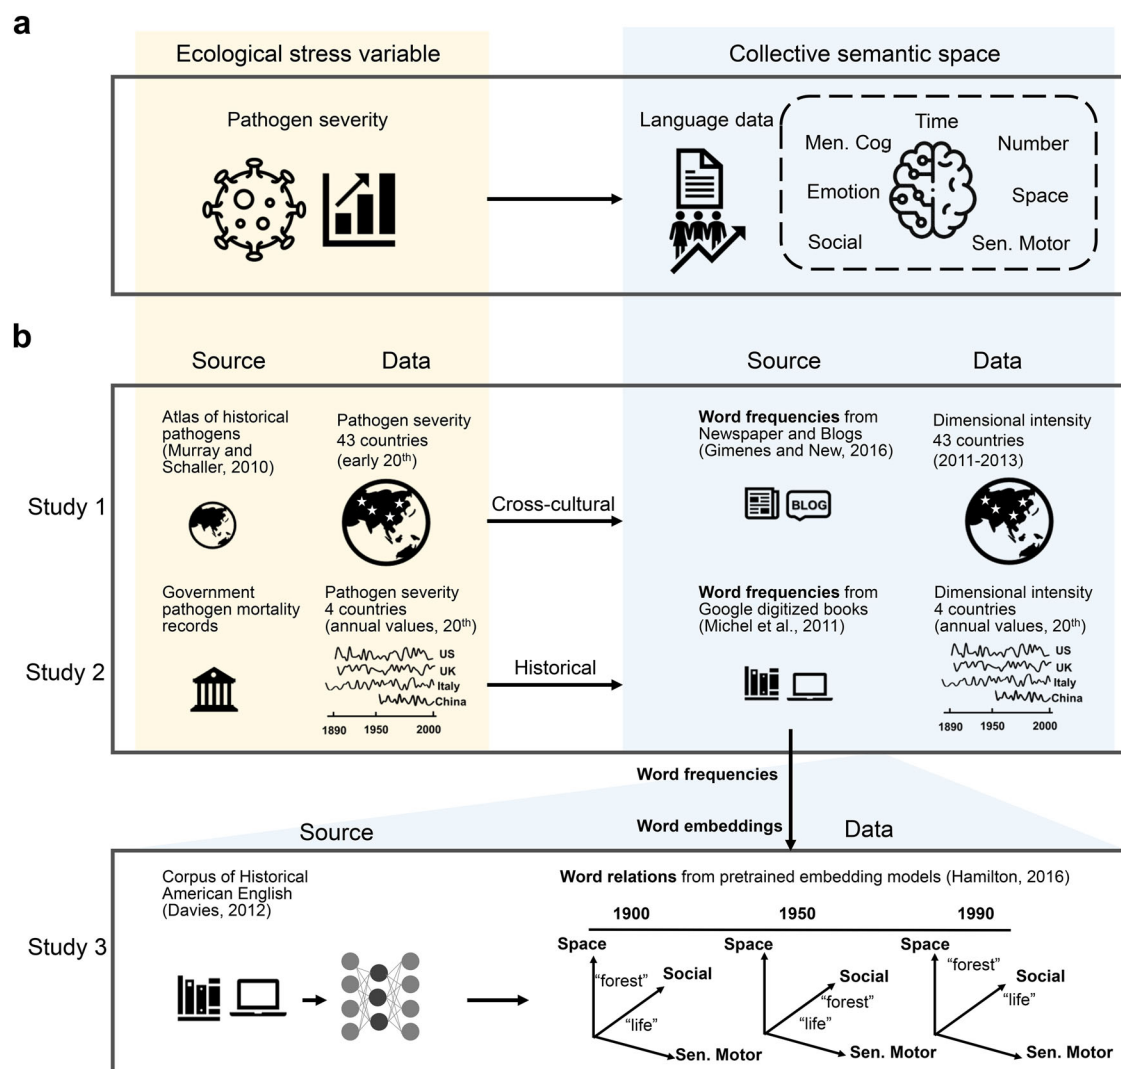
a

Ecological stress variable

Collective semantic space

Pathogen severity

Language data

Men. Cog

Time

Number

Emotion

Space

Social

Sen. Motor

b

Source

Data

Source

Data

Atlas of historical pathogens (Murray and Schaller, 2010)

Pathogen severity 43 countries (early 20$^{th}$)

Study 1

Cross-cultural

Word frequencies from Newspaper and Blogs (Gimenes and New, 2016)

BLOG

Dimensional intensity 43 countries (2011-2013)

Government pathogen mortality records

Pathogen severity 4 countries (annual values, 20$^{th}$)

Study 2

US
UK
Italy
China

1890 1950 2000

Historical

Word frequencies from Google digitized books (Michel et al., 2011)

Dimensional intensity 4 countries (annual values, 20$^{th}$)

US
UK
Italy
China

1890 1950 2000

Word frequencies

Word embeddings

Source

Data

Corpus of Historical American English (Davies, 2012)

Word relations from pretrained embedding models (Hamilton, 2016)

Study 3

1900

1950

1990

Space

"forest"

Social

"life"

Sen. Motor

Space

Social

"forest"

"life"

Sen. Motor

Space

"forest"

Social

"life"

Sen. Motor